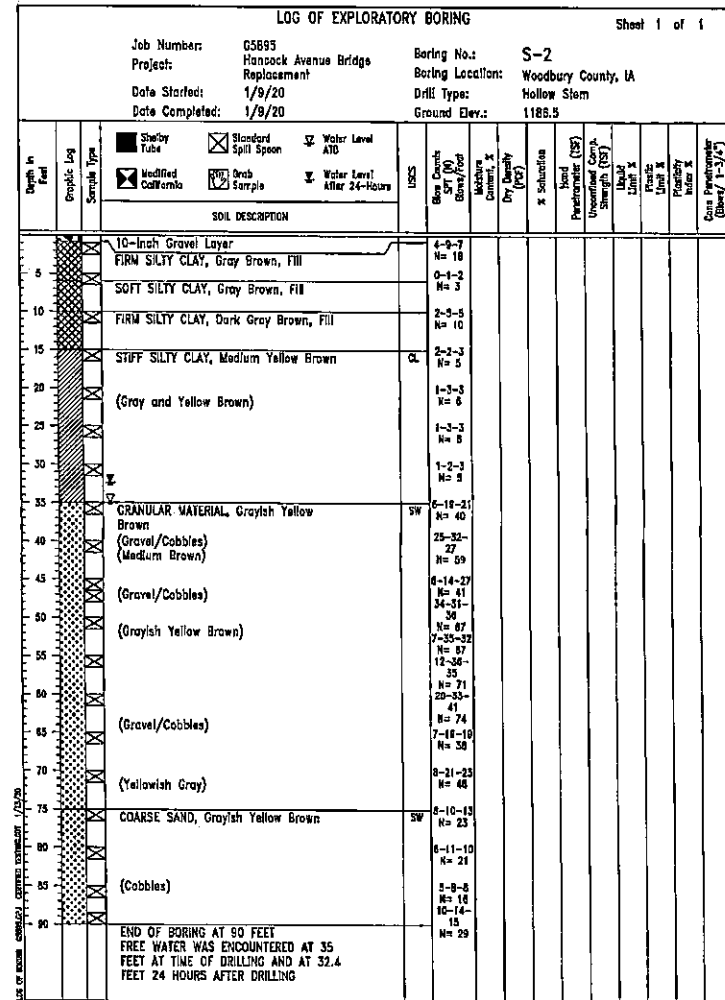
LOG OF EXPLORATORY BORING

Sheet 1 of 1

Job Number: 05895
Project: Hancock Avenue Bridge Replacement
Date Started: 1/9/20
Date Completed: 1/9/20

Boring No.: S-2
Boring Location: Woodbury County, IA
Drill Type: Hollow Stem
Ground Elev.: 1186.5

Depth in Feet | Graphic Log | Sample Type

Shelby Tube
Modified California
Standard Spilt Spoon
Grab Sample
Water Level ATD
Water Level After 24-Hours

SOIL DESCRIPTION

USCS | Blow Counts SPT (N) Blows/Foot | Moisture Content, % | Dry Density (PCF) | % Saturation | Hand Penetrometer (TSF) | Unconfined Comp. Strength (TSF) | Liquid Limit % | Plastic Limit % | Plasticity Index % | Cone Penetrometer (Blows/ 1-3/4")

5
10
15
20
25
30
35
40
45
50
55
60
65
70
75
80
85
90

10-inch Gravel Layer
FIRM SILTY CLAY, Gray Brown, Fill
4-9-7 N= 16
0-1-2 N= 3
SOFT SILTY CLAY, Gray Brown, Fill
2-5-5 N= 10
FIRM SILTY CLAY, Dark Gray Brown, Fill
STIFF SILTY CLAY, Medium Yellow Brown CL 2-2-3 N= 5
(Gray and Yellow Brown)
1-3-3 N= 6
1-3-3 N= 6
1-2-3 N= 5
GRANULAR MATERIAL, Grayish Yellow Brown SW 6-19-21 N= 40
(Gravel/Cobbles)
(Medium Brown)
25-32-27 N= 59
(Gravel/Cobbles)
6-14-27 N= 41
34-31-36 N= 67
(Grayish Yellow Brown)
7-35-32 N= 67
12-36-35 N= 71
20-33-41 N= 74
(Gravel/Cobbles)
7-18-19 N= 38
(Yellowish Gray)
8-21-23 N= 46
COARSE SAND, Grayish Yellow Brown SW 8-10-13 N= 23
8-11-10 N= 21
(Cobbles)
5-8-8 N= 16
10-14-15 N= 29

END OF BORING AT 90 FEET
FREE WATER WAS ENCOUNTERED AT 35 FEET AT TIME OF DRILLING AND AT 32.4 FEET 24 HOURS AFTER DRILLING

LOG OF BORING 05895.GPJ CERTIFIED TESTING.GDT 1/23/20